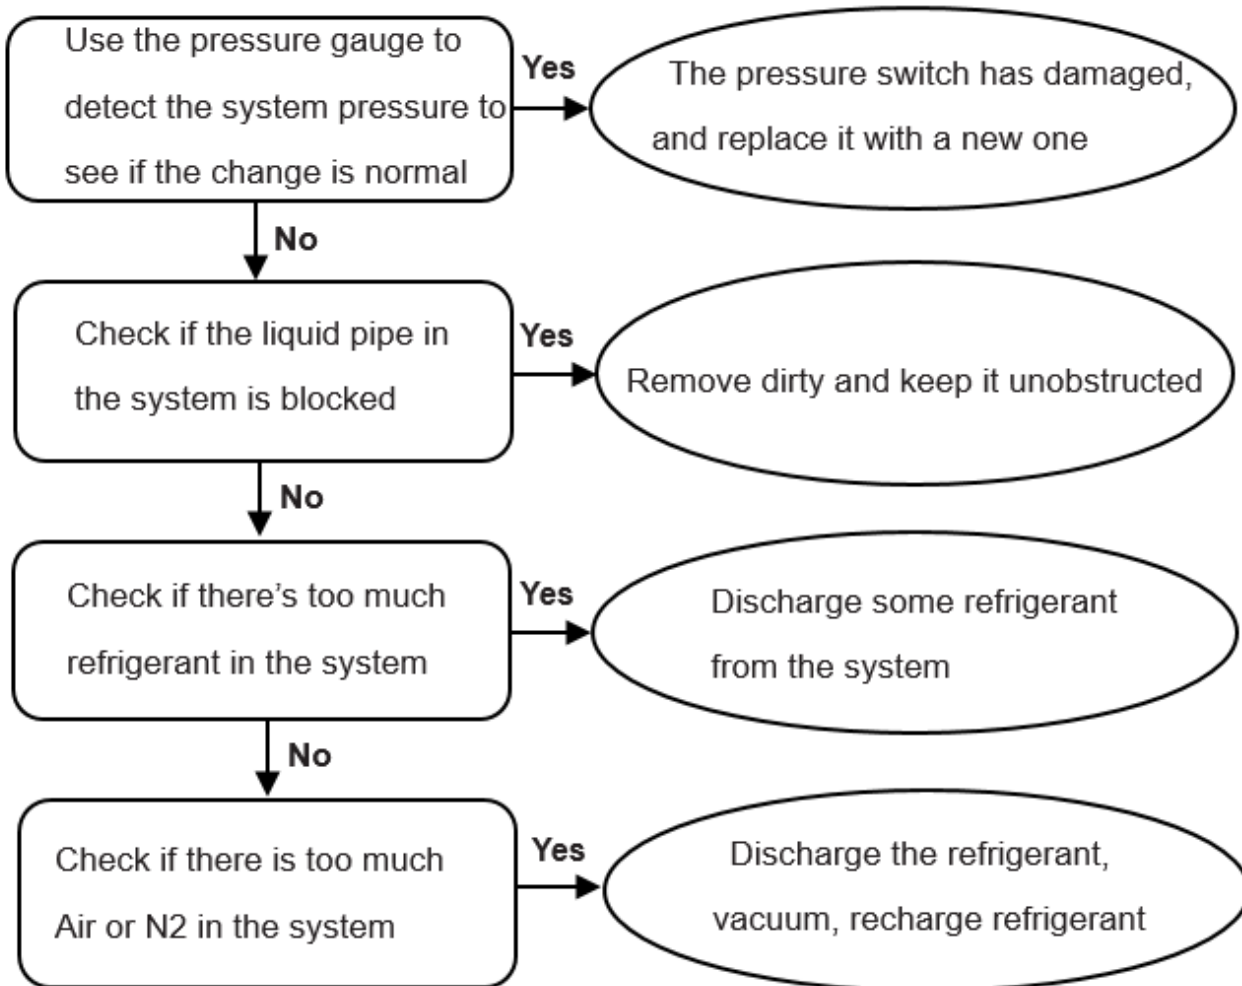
Use the pressure gauge to detect the system pressure to see if the change is normal

Yes

The pressure switch has damaged, and replace it with a new one

No

Check if the liquid pipe in the system is blocked

Yes

Remove dirty and keep it unobstructed

No

Check if there's too much refrigerant in the system

Yes

Discharge some refrigerant from the system

No

Check if there is too much Air or N2 in the system

Yes

Discharge the refrigerant, vacuum, recharge refrigerant